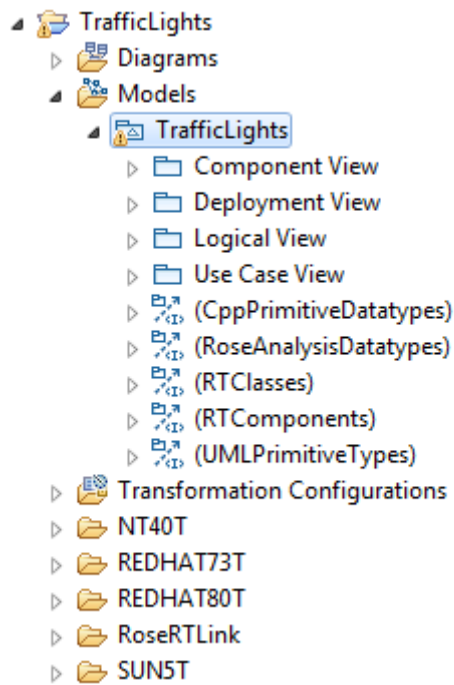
TrafficLights
Diagrams
Models
TrafficLights
Component View
Deployment View
Logical View
Use Case View
(CppPrimitiveDatatypes)
(RoseAnalysisDatatypes)
(RTClasses)
(RTComponents)
(UMLPrimitiveTypes)
Transformation Configurations
NT40T
REDHAT73T
REDHAT80T
RoseRTLink
SUN5T